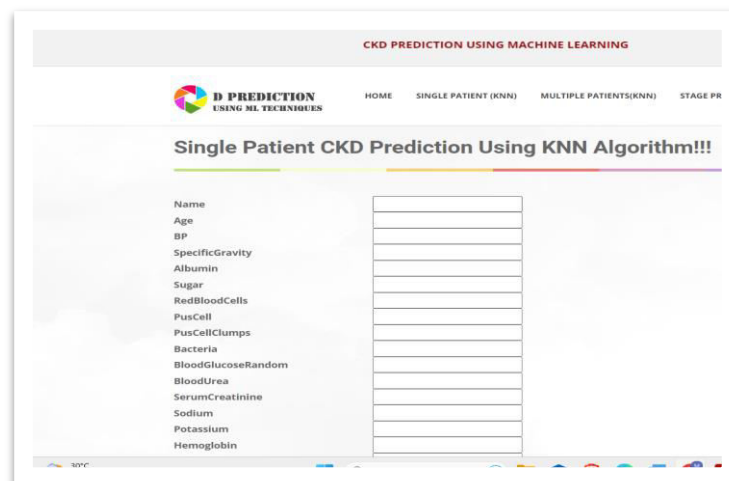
CKD PREDICTION USING MACHINE LEARNING

D PREDICTION
USING ML TECHNIQUES

HOME SINGLE PATIENT (KNN) MULTIPLE PATIENTS(KNN) STAGE PR

Single Patient CKD Prediction Using KNN Algorithm!!!

Name
Age
BP
SpecificGravity
Albumin
Sugar
RedBloodCells
PusCell
PusCellClumps
Bacteria
BloodGlucoseRandom
BloodUrea
SerumCreatinine
Sodium
Potassium
Hemoglobin

30°C